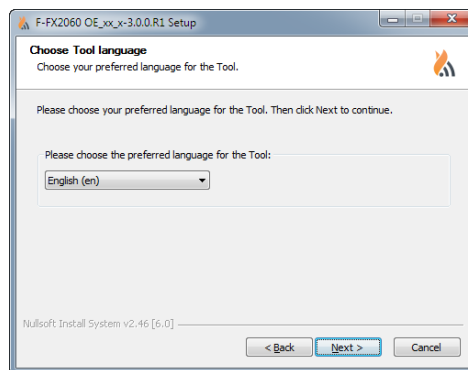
F-FX2060 OE_xx_x-3.0.0.R1 Setup

Choose Tool language

Choose your preferred language for the Tool.

Please choose your preferred language for the Tool. Then click Next to continue.

Please choose the preferred language for the Tool:

English (en)

Nullsoft Install System v2.46 [6.0]

< Back

Next >

Cancel